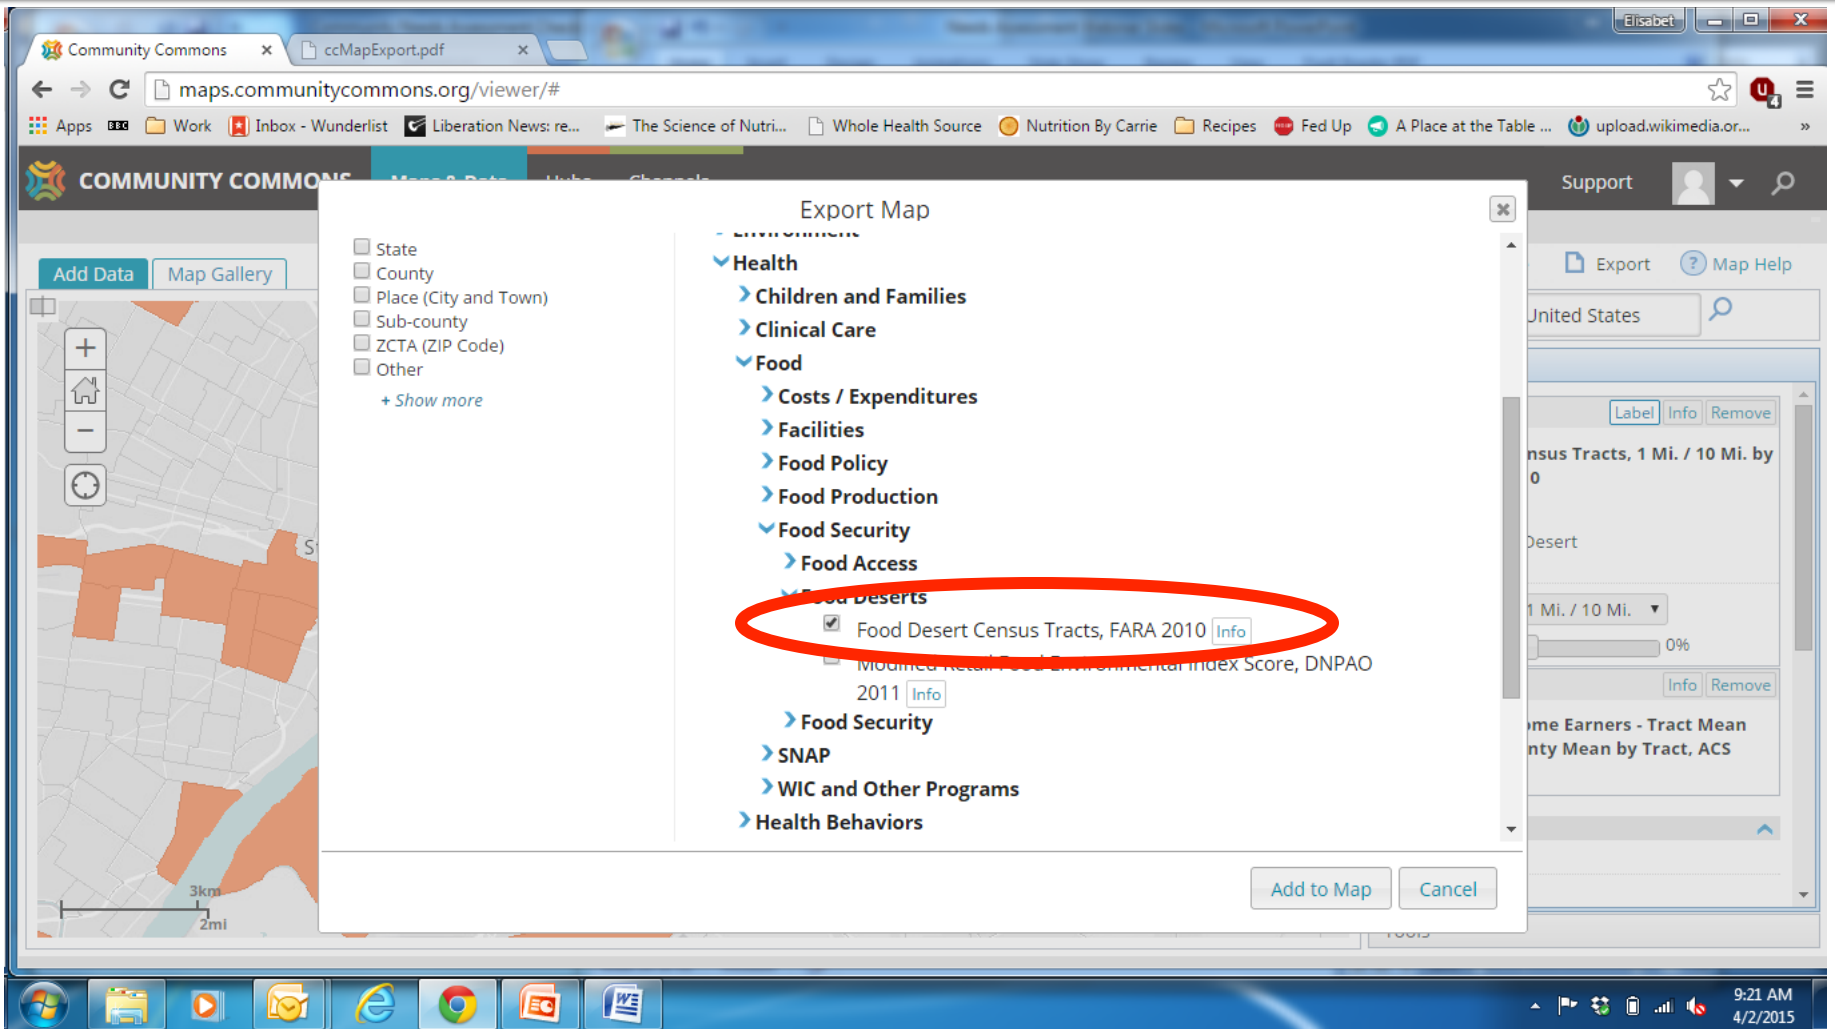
Elisabet

Community Commons ×
ccMapExport.pdf ×

maps.communitycommons.org/viewer/#

Apps Work Inbox - Wunderlist Liberation News: re... The Science of Nutri... Whole Health Source Nutrition By Carrie Recipes Fed Up A Place at the Table ... upload.wikimedia.or... »

COMMUNITY COMMONS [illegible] Support

Add Data Map Gallery

Export Map ×

State
County
Place (City and Town)
Sub-county
ZCTA (ZIP Code)
Other
+ Show more

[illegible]
Health
Children and Families
Clinical Care
Food
Costs / Expenditures
Facilities
Food Policy
Food Production
Food Security
Food Access
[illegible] Deserts
Food Desert Census Tracts, FARA 2010 Info
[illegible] Index Score, DNPAO 2011 Info
Food Security
SNAP
WIC and Other Programs
Health Behaviors

Add to Map Cancel

Export Map Help
United States
Label Info Remove
nsus Tracts, 1 Mi. / 10 Mi. by
0
Desert
1 Mi. / 10 Mi.
0%
Info Remove
me Earners - Tract Mean
nty Mean by Tract, ACS

3km
2mi

9:21 AM
4/2/2015